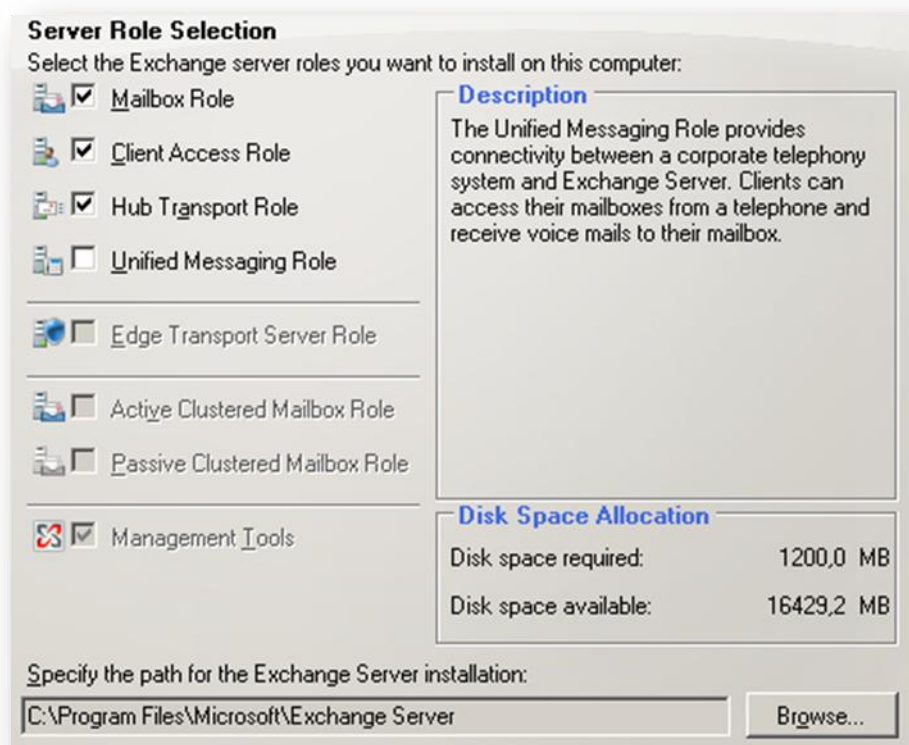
Server Role Selection

Select the Exchange server roles you want to install on this computer:

Mailbox Role

Client Access Role

Hub Transport Role

Unified Messaging Role

Edge Transport Server Role

Active Clustered Mailbox Role

Passive Clustered Mailbox Role

Management Tools

Description

The Unified Messaging Role provides connectivity between a corporate telephony system and Exchange Server. Clients can access their mailboxes from a telephone and receive voice mails to their mailbox.

Disk Space Allocation

| | |
|---|---|
| Disk space required: | 1200,0 MB |
| Disk space available: | 16429,2 MB |

Specify the path for the Exchange Server installation:

C:\Program Files\Microsoft\Exchange Server

Browse...